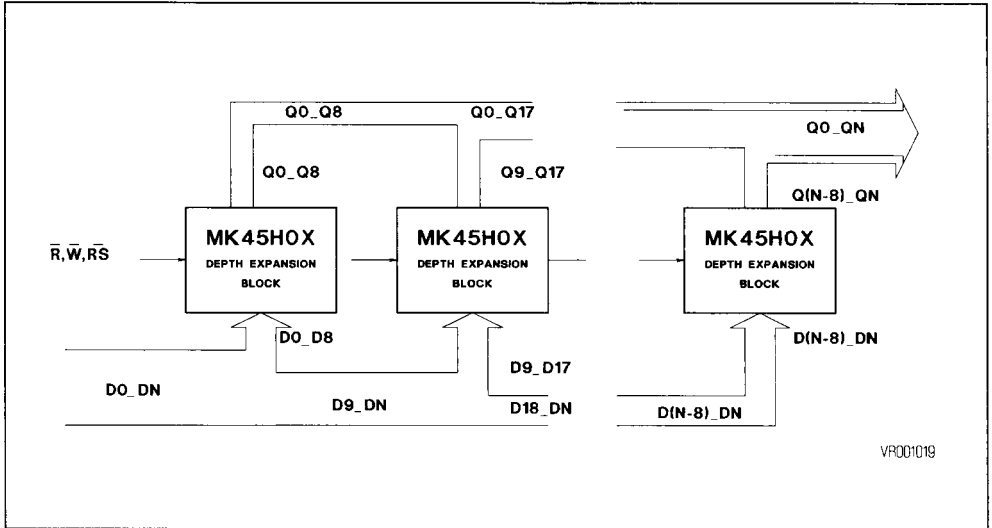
Q0_Q8
Q0_Q17
Q0_QN
Q0_Q8
Q9_Q17
Q(N-8)_QN
$\overline{R}$,$\overline{W}$,$\overline{RS}$
MK45H0X
DEPTH EXPANSION
BLOCK
MK45H0X
DEPTH EXPANSION
BLOCK
MK45H0X
DEPTH EXPANSION
BLOCK
D0_D8
D(N-8)_DN
D9_D17
D0_DN
D9_DN
D18_DN
D(N-8)_DN
VR001019